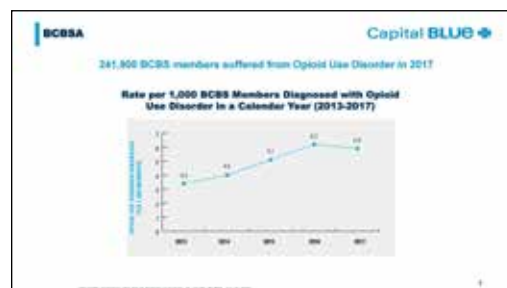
BCBSA

Capital BLUE

241,900 BCBS members suffered from Opioid Use Disorder in 2017

Rate per 1,000 BCBS Members Diagnosed with Opioid Use Disorder in a Calendar Year (2013-2017)

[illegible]

3.5
4.1
5.1
6.2
5.9

2013
2014
2015
2016
2017

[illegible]

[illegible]